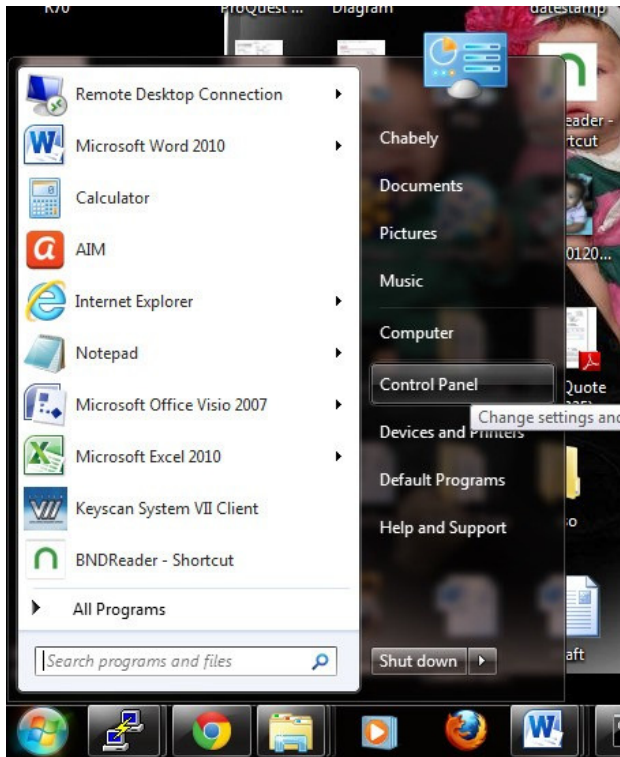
K70 ProQuest ... Diagram datestamp

Remote Desktop Connection
Microsoft Word 2010
Calculator
AIM
Internet Explorer
Notepad
Microsoft Office Visio 2007
Microsoft Excel 2010
Keyscan System VII Client
BNDReader - Shortcut
All Programs
Search programs and files

Chabely
Documents
Pictures
Music
Computer
Control Panel
Devices and Printers
Default Programs
Help and Support
Shut down

Change settings and

eader - rtcut
0120...
Quote
o
aft